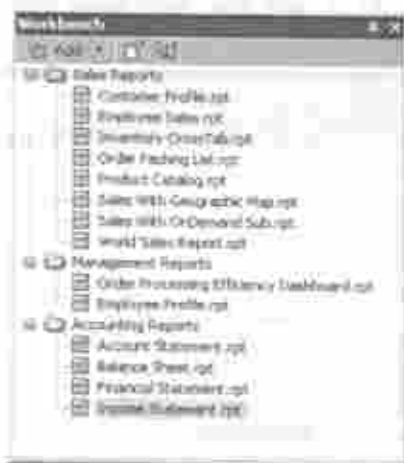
Workbench
Add
Sales Reports
Customer Profile.rpt
Employee Sales.rpt
Inventory CrossTab.rpt
Order Packing List.rpt
Product Catalog.rpt
Sales With Geographic Map.rpt
Sales With OnDemand Sub.rpt
World Sales Report.rpt
Management Reports
Order Processing Efficiency Dashboard.rpt
Employee Profile.rpt
Accounting Reports
Account Statement.rpt
Balance Sheet.rpt
Financial Statement.rpt
Income Statement.rpt